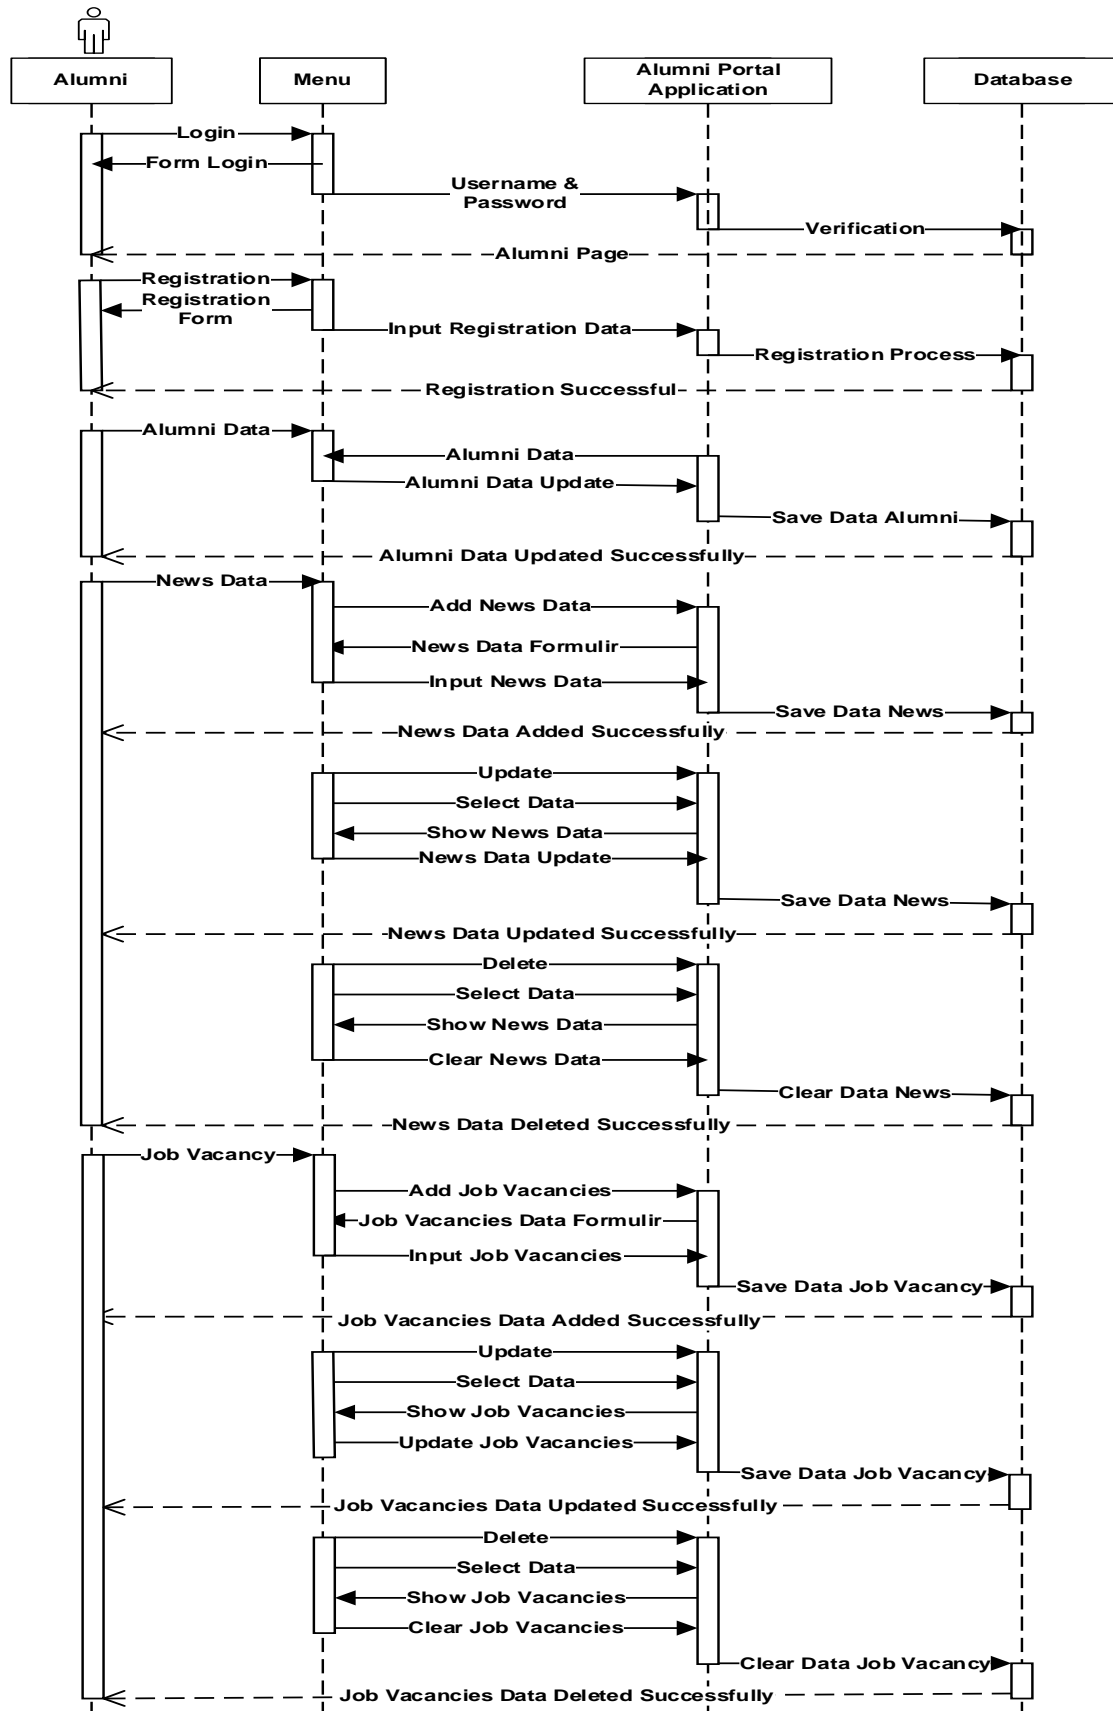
Alumni

Menu

Alumni Portal Application

Database

Login

Form Login

Username & Password

Verification

Alumni Page

Registration

Registration Form

Input Registration Data

Registration Process

Registration Successful

Alumni Data

Alumni Data

Alumni Data Update

Save Data Alumni

Alumni Data Updated Successfully

News Data

Add News Data

News Data Formulir

Input News Data

Save Data News

News Data Added Successfully

Update

Select Data

Show News Data

News Data Update

Save Data News

News Data Updated Successfully

Delete

Select Data

Show News Data

Clear News Data

Clear Data News

News Data Deleted Successfully

Job Vacancy

Add Job Vacancies

Job Vacancies Data Formulir

Input Job Vacancies

Save Data Job Vacancy

Job Vacancies Data Added Successfully

Update

Select Data

Show Job Vacancies

Update Job Vacancies

Save Data Job Vacancy

Job Vacancies Data Updated Successfully

Delete

Select Data

Show Job Vacancies

Clear Job Vacancies

Clear Data Job Vacancy

Job Vacancies Data Deleted Successfully